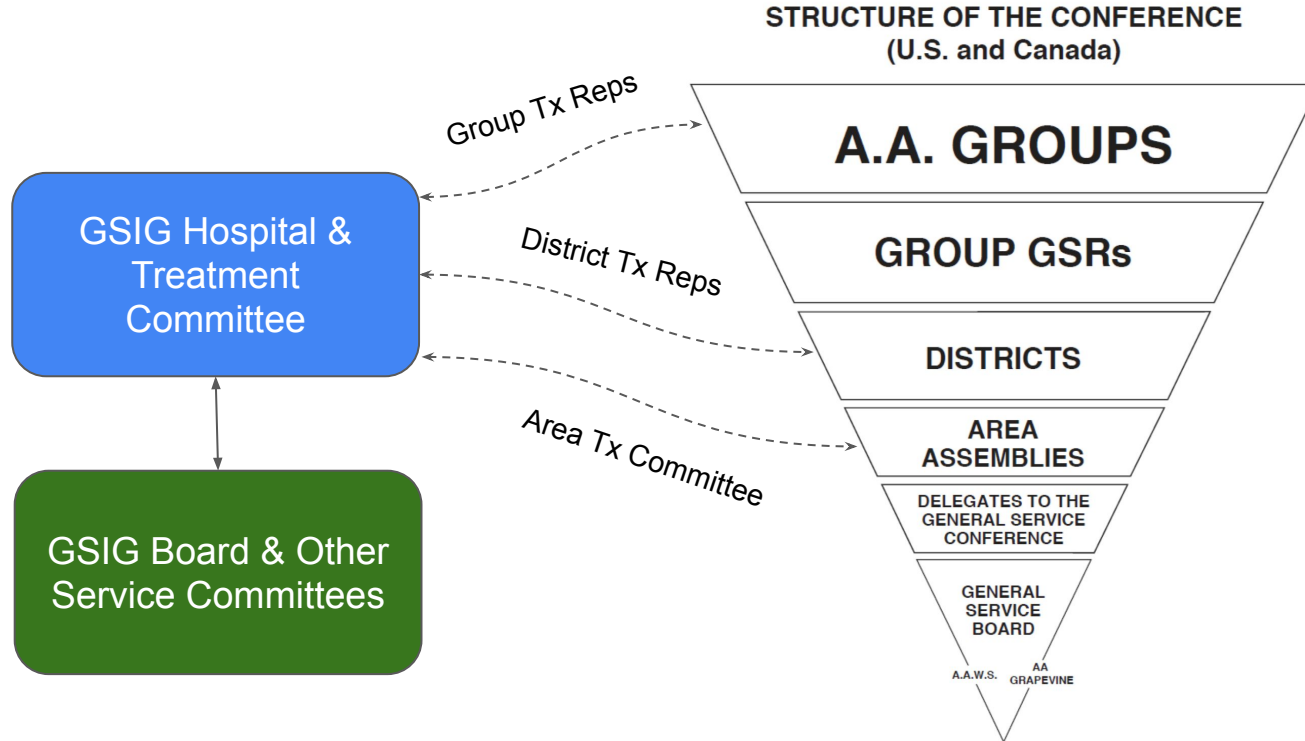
STRUCTURE OF THE CONFERENCE
(U.S. and Canada)

GSIG Hospital & Treatment Committee

GSIG Board & Other Service Committees

Group Tx Reps

District Tx Reps

Area Tx Committee

A.A. GROUPS

GROUP GSRs

DISTRICTS

AREA ASSEMBLIES

DELEGATES TO THE GENERAL SERVICE CONFERENCE

GENERAL SERVICE BOARD

A.A.W.S.

AA GRAPEVINE